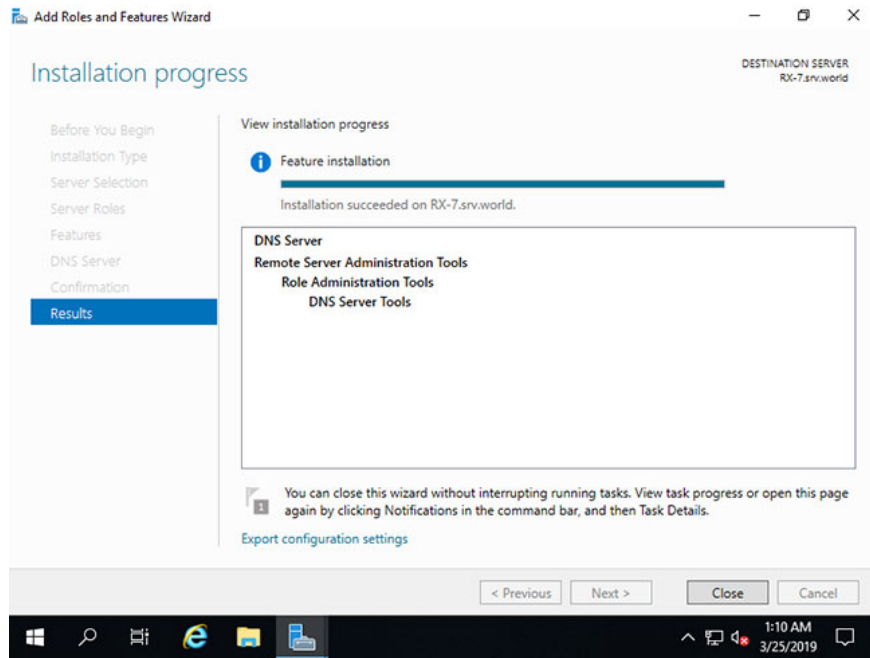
Add Roles and Features Wizard

Installation progress

DESTINATION SERVER
RX-7.srv.world

Before You Begin
Installation Type
Server Selection
Server Roles
Features
DNS Server
Confirmation
Results

View installation progress

Feature installation

Installation succeeded on RX-7.srv.world.

DNS Server
Remote Server Administration Tools
Role Administration Tools
DNS Server Tools

You can close this wizard without interrupting running tasks. View task progress or open this page again by clicking Notifications in the command bar, and then Task Details.

Export configuration settings

< Previous
Next >
Close
Cancel

1:10 AM
3/25/2019